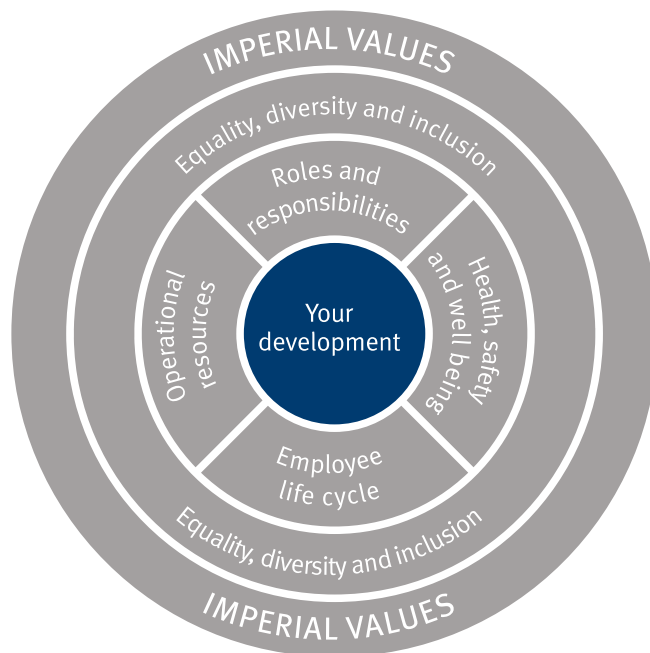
IMPERIAL VALUES

Equality, diversity and inclusion

Roles and responsibilities

Operational resources

Your development

Health, safety and well being

Employee life cycle

Equality, diversity and inclusion

IMPERIAL VALUES